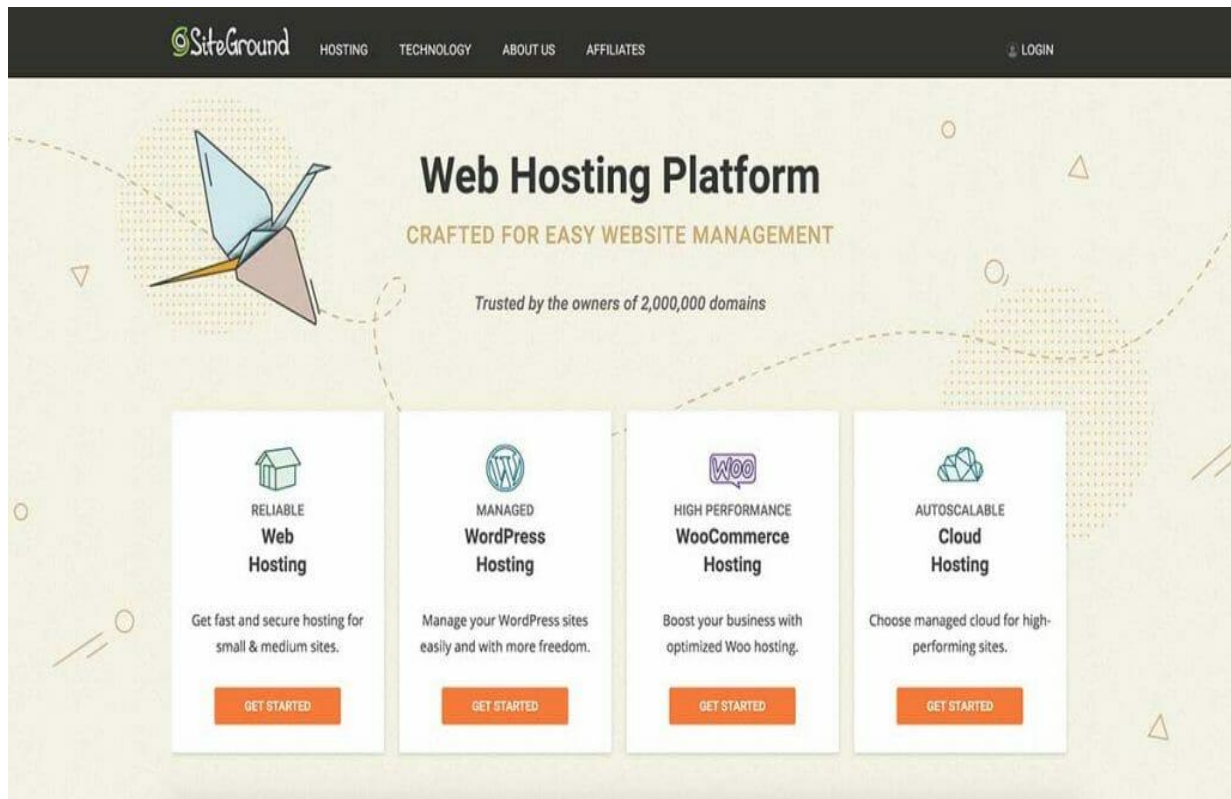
SiteGround HOSTING TECHNOLOGY ABOUT US AFFILIATES LOGIN

Web Hosting Platform

CRAFTED FOR EASY WEBSITE MANAGEMENT

Trusted by the owners of 2,000,000 domains

RELIABLE
Web Hosting

Get fast and secure hosting for small & medium sites.

GET STARTED

MANAGED
WordPress Hosting

Manage your WordPress sites easily and with more freedom.

GET STARTED

Woo
HIGH PERFORMANCE
WooCommerce Hosting

Boost your business with optimized Woo hosting.

GET STARTED

AUTOSCALABLE
Cloud Hosting

Choose managed cloud for high-performing sites.

GET STARTED